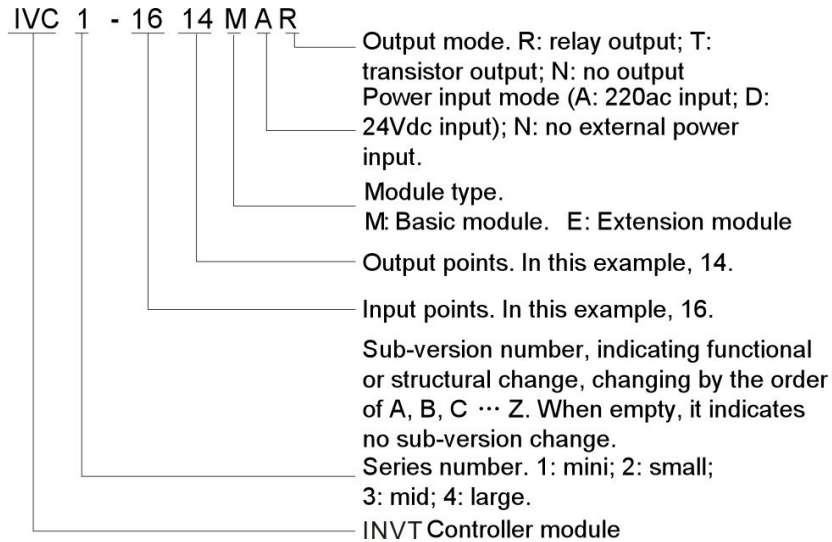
IVC 1 - 16 14 M A R

Output mode. R: relay output; T: transistor output; N: no output

Power input mode (A: 220ac input; D: 24Vdc input); N: no external power input.

Module type.
M: Basic module. E: Extension module

Output points. In this example, 14.

Input points. In this example, 16.

Sub-version number, indicating functional or structural change, changing by the order of A, B, C ··· Z. When empty, it indicates no sub-version change.

Series number. 1: mini; 2: small; 3: mid; 4: large.

INVT Controller module